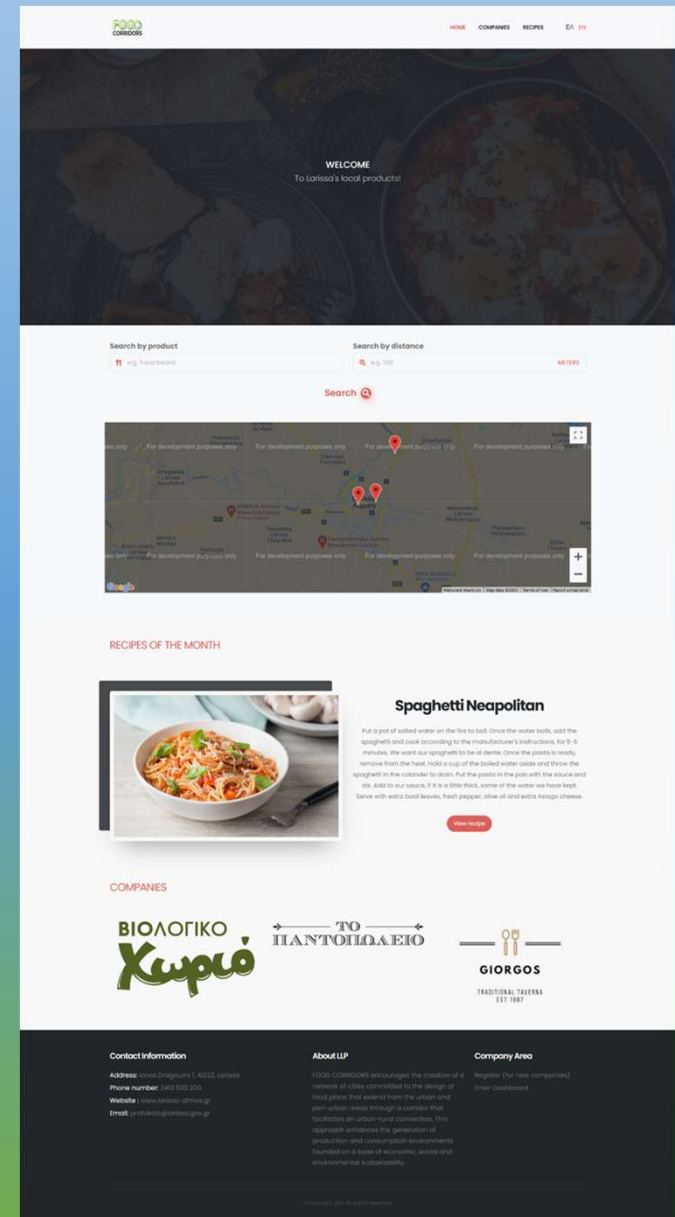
FOOD CORRIDORS

HOME COMPANIES RECIPES ΕΛ EN

WELCOME
To Larissa's local products!

Search by product
e.g. Fava beans

Search by distance
e.g. 100 METERS

Search

For development purposes only

RECIPES OF THE MONTH

Spaghetti Neapolitan

Put a pot of salted water on the fire to boil. Once the water boils, add the spaghetti and cook according to the manufacturer's instructions, for 5-6 minutes. We want our spaghetti to be al dente. Once the pasta is ready, remove from the heat. Hold a cup of the boiled water aside and throw the spaghetti in the colander to drain. Put the pasta in the pan with the sauce and stir. Add to our sauce, if it is a little thick, some of the water we have kept. Serve with extra basil leaves, fresh pepper, olive oil and extra Asiago cheese.

View recipe

COMPANIES

ΒΙΟΛΟΓΙΚΟ Χωριό

ΤΟ ΠΑΝΤΟΠΩΛΕΙΟ

GIORGOS
TRADITIONAL TAVERNA
EST 1987

Contact Information
Address: Ionos Dragoumi 1, 41222, Larissa
Phone number: 2413 500 200
Website: www.larissa-dimos.gr
Email: protokolo@larissa.gov.gr

About LLP
FOOD CORRIDORS encourages the creation of a network of cities committed to the design of food plans that extend from the urban and peri-urban areas through a corridor that facilitates an urban-rural connection. This approach enhances the generation of production and consumption environments founded on a base of economic, social and environmental sustainability.

Company Area
Register (for new companies)
Enter Dashboard

© Copyright 2021 All Rights Reserved